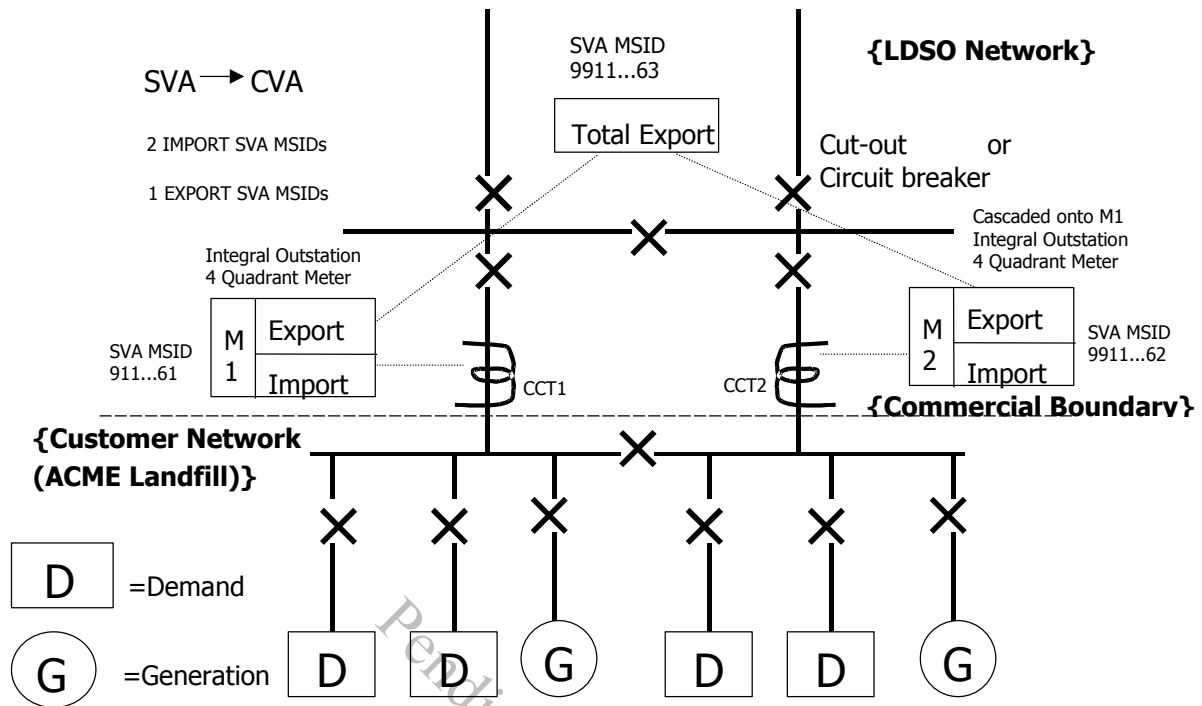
SVA → CVA

2 IMPORT SVA MSIDs

1 EXPORT SVA MSIDs

SVA MSID 9911...63

Total Export

{LDSO Network}

Cut-out or Circuit breaker

Cascaded onto M1 Integral Outstation 4 Quadrant Meter

Integral Outstation 4 Quadrant Meter

SVA MSID 911...61

M 1

Export

Import

CCT1

CCT2

M 2

Export

Import

SVA MSID 9911...62

{Commercial Boundary}

{Customer Network (ACME Landfill)}

D =Demand

G =Generation

D D G D D G

Pend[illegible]